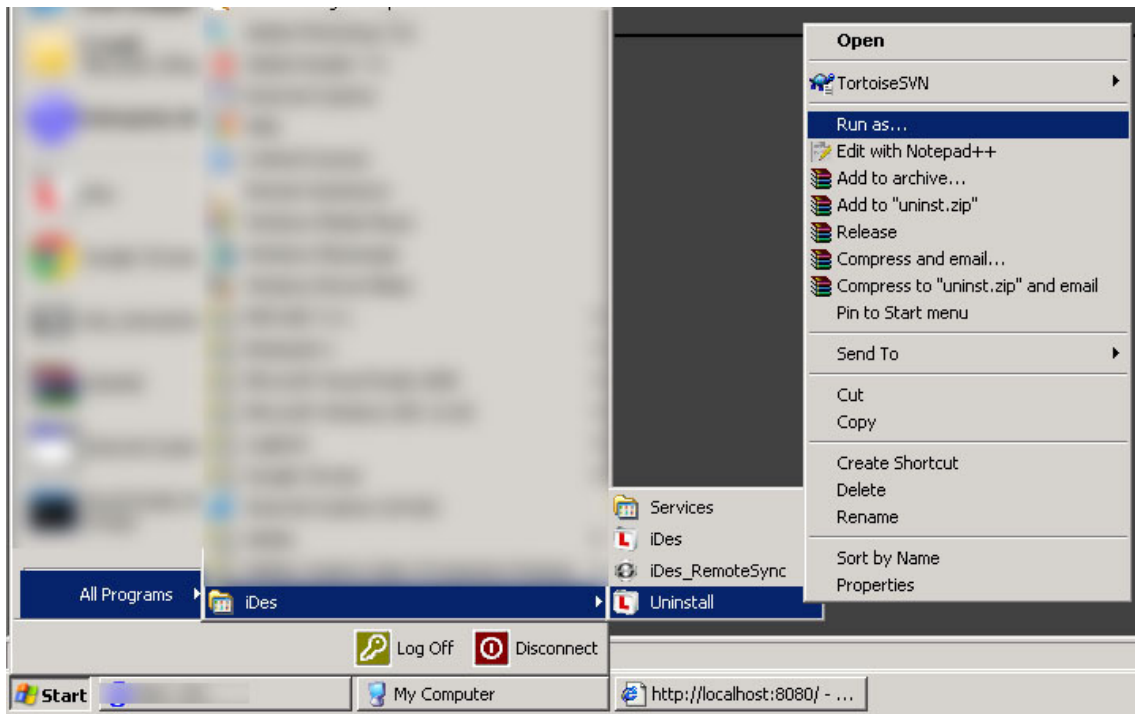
Open
TortoiseSVN
Run as...
Edit with Notepad++
Add to archive...
Add to "uninst.zip"
Release
Compress and email...
Compress to "uninst.zip" and email
Pin to Start menu
Send To
Cut
Copy
Create Shortcut
Delete
Rename
Sort by Name
Properties

Services
iDes
iDes_RemoteSync
Uninstall

All Programs
iDes

Log Off
Disconnect

Start
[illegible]
My Computer
http://localhost:8080/ - ...